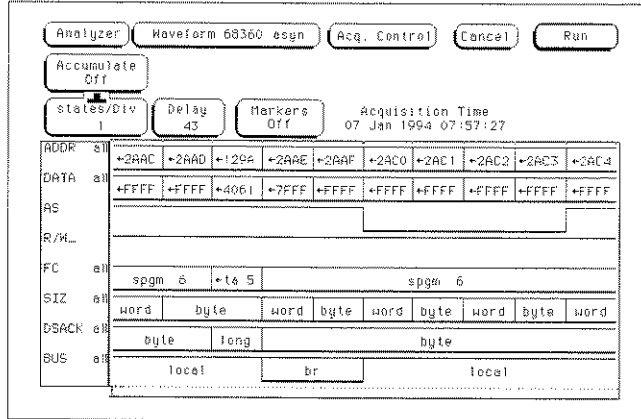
Analyzer | Waveform 68360 asyn | Acq. Control | Cancel | Run

Accumulate
Off

states/Div
1

Delay
43

Markers
Off

Acquisition Time
07 Jan 1994 07:57:27

ADDR all | +2AAC | +2AAD | +1296 | +2AAE | +2AAF | +2AC0 | +2AC1 | +2AC2 | +2AC3 | +2AC4

DATA all | +FFFF | +FFFF | +4061 | +7FFF | +FFFF | +FFFF | +FFFF | +FFFF | +FFFF | +FFFF

AS

R/W_

FC all | spgm 6 | +ta 5 | spgm 6

SIZ all | word | byte | word | byte | word | byte | word | byte | word

DSACK all | byte | long | byte

BUS all | local | br | local